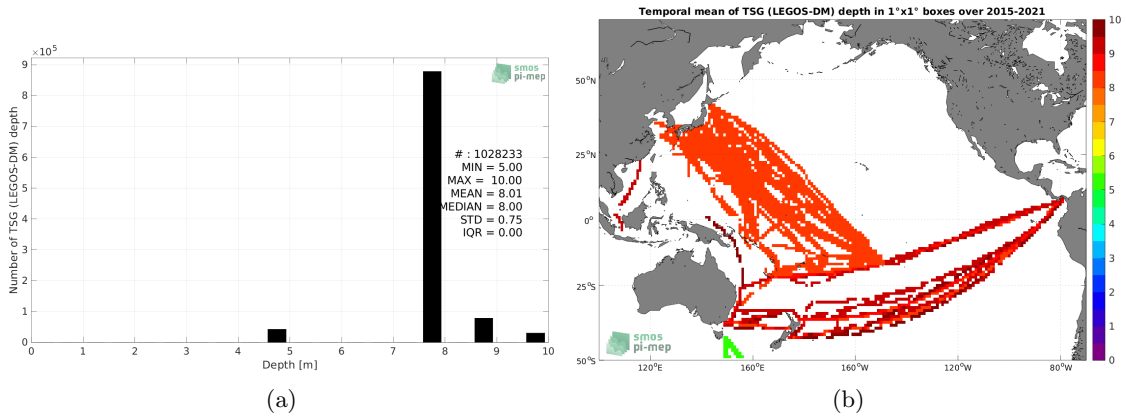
$\times10^5$

9
8
7
6
5
4
3
2
1
0

Number of TSG (LEGOS-DM) depth

smos
pi-mep

# : 1028233
MIN = 5.00
MAX = 10.00
MEAN = 8.01
MEDIAN = 8.00
STD = 0.75
IQR = 0.00

0 1 2 3 4 5 6 7 8 9 10
Depth [m]

(a)

Temporal mean of TSG (LEGOS-DM) depth in 1°x1° boxes over 2015-2021

50°N
25°N
0°
25°S
50°S

120°E 160°E 160°W 120°W 80°W

smos
pi-mep

10
9
8
7
6
5
4
3
2
1
0

(b)